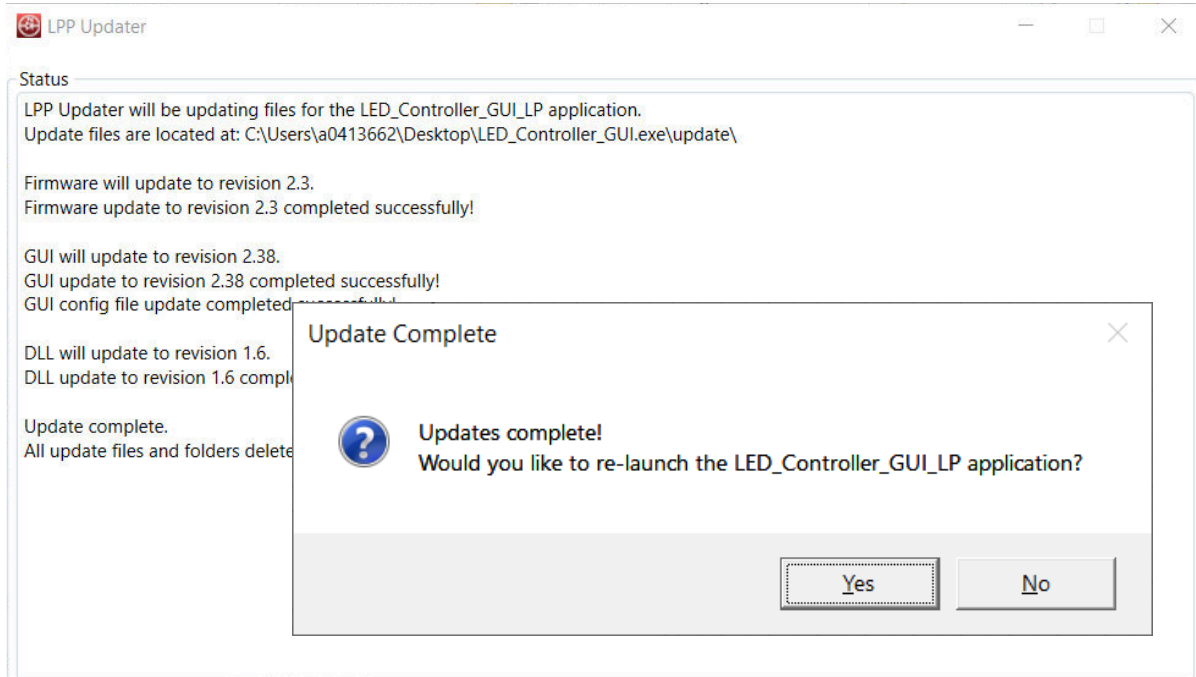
LPP Updater

Status

LPP Updater will be updating files for the LED_Controller_GUI_LP application.
Update files are located at: C:\Users\a0413662\Desktop\LED_Controller_GUI.exe\update\

Firmware will update to revision 2.3.
Firmware update to revision 2.3 completed successfully!

GUI will update to revision 2.38.
GUI update to revision 2.38 completed successfully!
GUI config file update completed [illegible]

DLL will update to revision 1.6.
DLL update to revision 1.6 compl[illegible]

Update complete.
All update files and folders delete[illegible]

Update Complete

Updates complete!
Would you like to re-launch the LED_Controller_GUI_LP application?

Yes

No